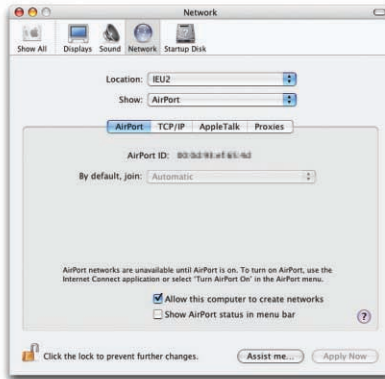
Network

Show All Displays Sound Network Startup Disk

Location: IEU2

Show: AirPort

AirPort TCP/IP AppleTalk Proxies

AirPort ID: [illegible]

By default, join: Automatic

AirPort networks are unavailable until AirPort is on. To turn on AirPort, use the Internet Connect application or select "Turn AirPort On" in the AirPort menu.

Allow this computer to create networks

Show AirPort status in menu bar

?

Click the lock to prevent further changes.

Assist me...

Apply Now